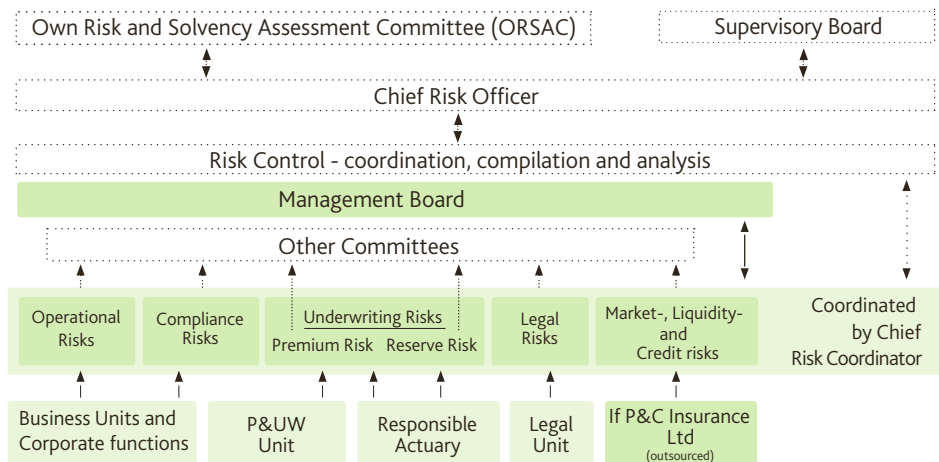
Own Risk and Solvency Assessment Committee (ORSAC)

Supervisory Board

Chief Risk Officer

Risk Control - coordination, compilation and analysis

Management Board

Other Committees

Operational Risks

Compliance Risks

Underwriting Risks

Premium Risk

Reserve Risk

Legal Risks

Market-, Liquidity- and Credit risks

Coordinated by Chief Risk Coordinator

Business Units and Corporate functions

P&UW Unit

Responsible Actuary

Legal Unit

If P&C Insurance Ltd (outsourced)